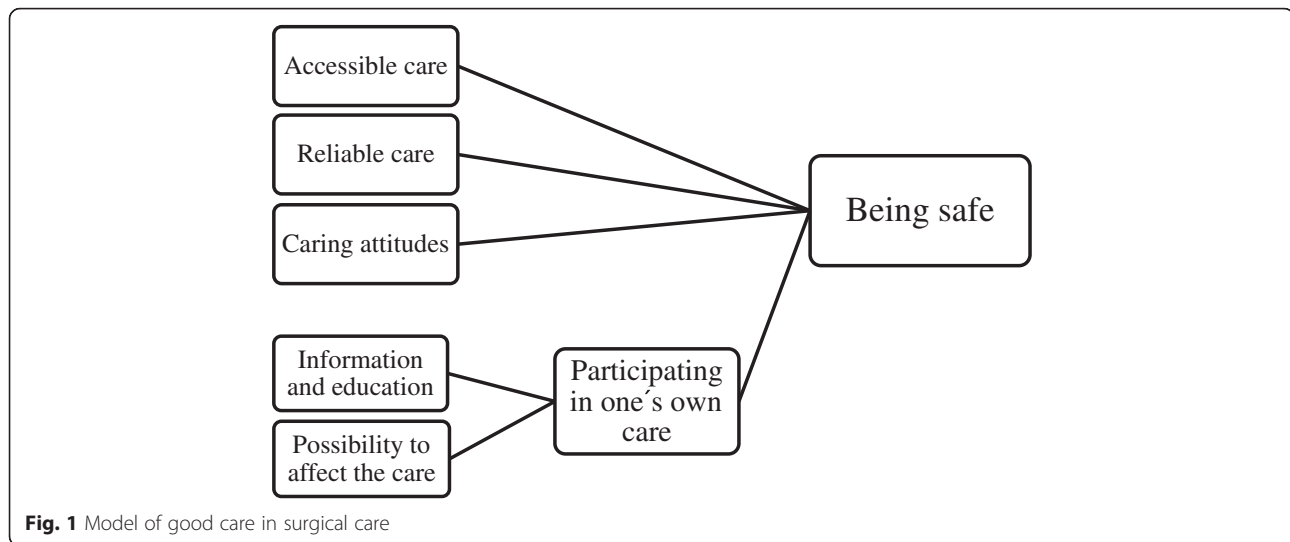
Accessible care

Reliable care

Caring attitudes

Being safe

Information and education

Possibility to affect the care

Participating in one´s own care

**Fig. 1** Model of good care in surgical care